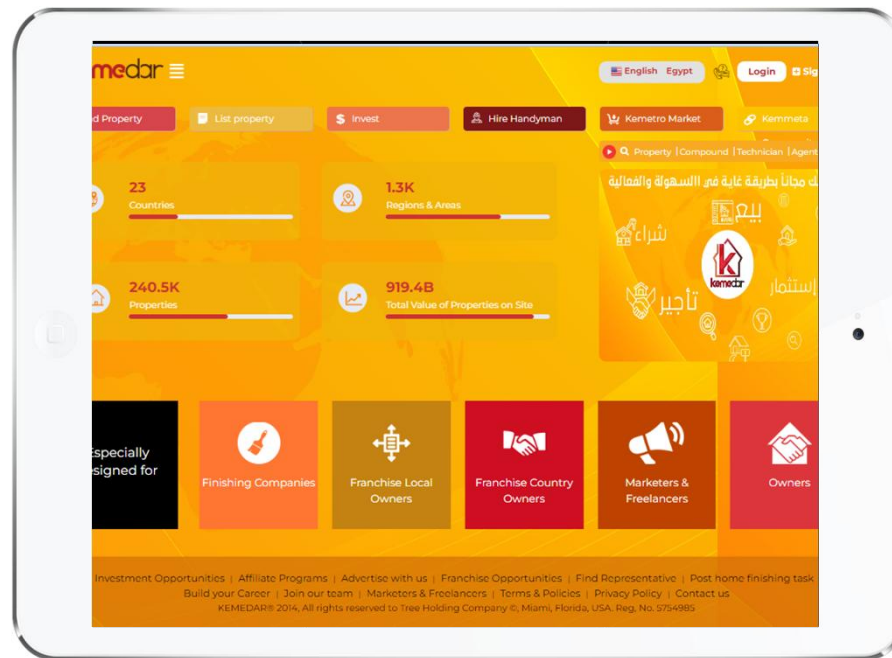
medar

English Egypt

Login

Sig

d Property

List property

Invest

Hire Handyman

Kemetro Market

Kemmeta

Property | Compound | Technician | Agent

ك مجاناً بطريقة غاية في االسهولة والفعالية

بيع

شراء

kemedar

إستثمار

تأجير

23
Countries

1.3K
Regions & Areas

240.5K
Properties

919.4B
Total Value of Properties on Site

Especially
signed for

Finishing Companies

Franchise Local Owners

Franchise Country Owners

Marketers & Freelancers

Owners

Investment Opportunities | Affiliate Programs | Advertise with us | Franchise Opportunities | Find Representative | Post home finishing task
Build your Career | Join our team | Marketers & Freelancers | Terms & Policies | Privacy Policy | Contact us
KEMEDAR® 2014, All rights reserved to Tree Holding Company ©, Miami, Florida, USA. Reg. No. 5754985